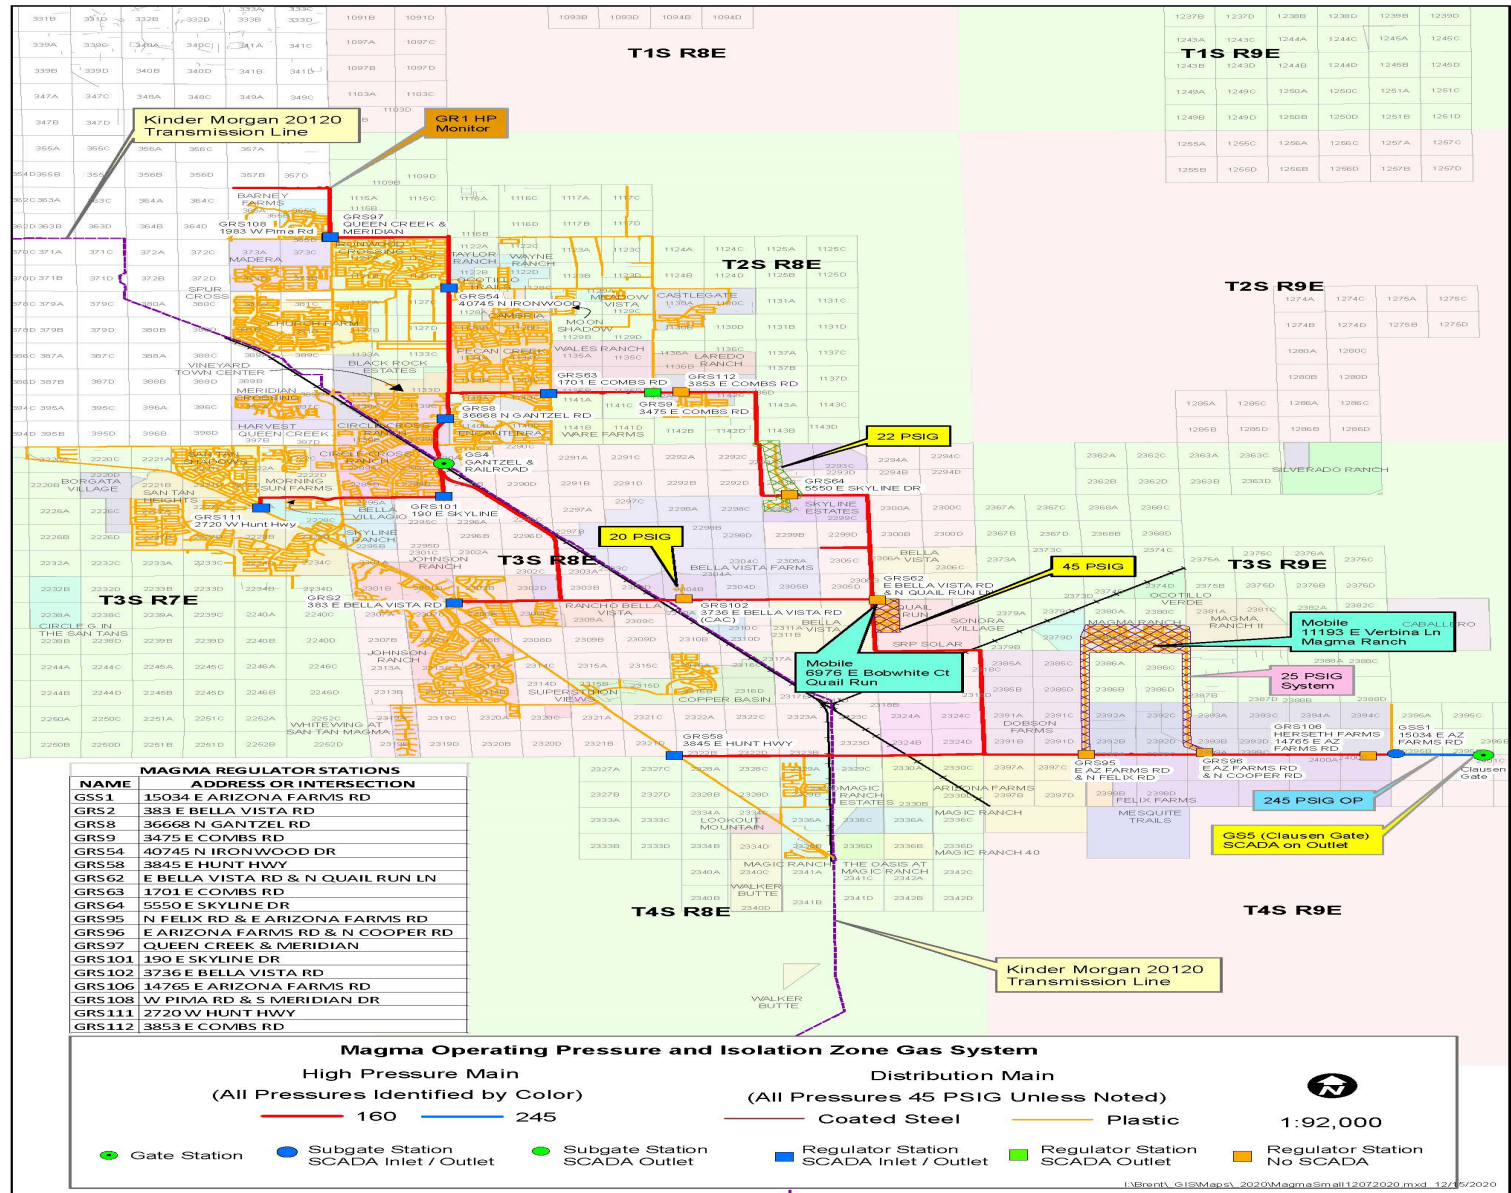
T1S R8E

T1S R9E

Kinder Morgan 20120 Transmission Line

GR1 HP Monitor

T2S R8E

T2S R9E

BARNEY FARMS

GRS108 1983 W Pima Rd

GRS97 QUEEN CREEK & MERIDIAN

MADERA

TAYLOR RANCH

WAYNE RANCH

OCOTILLO TRAILS

GRS54 40745 N IRONWOOD

MEADOW VISTA

CASTLEGATE

CAMBRIA

MOON SHADOW

PECAN CREEK

WALES RANCH

LAREDO RANCH

SPUR CROSS

CHURCH FARM

BLACK ROCK ESTATES

VINEYARD TOWN CENTER

MERIDIAN CROSSING

GRS63 1701 E COMBS RD

GRS112 3853 E COMBS RD

GRS8 36668 N GANTZEL RD

GRS9 3475 E COMBS RD

HARVEST QUEEN CREEK

CIRCLE CROSS

ENCANTERRA

WARE FARMS

22 PSIG

GS4 GANTZEL & RAILROAD

BORGATA VILLAGE

SAN TAN HEIGHTS

MORNING SUN FARMS

CIRCLE CROSS RANCH

GRS64 5550 E SKYLINE DR

SKYLINE ESTATES

SILVERADO RANCH

BELLA VILLAGIO

GRS101 190 E SKYLINE

GRS111 2720 W Hunt Hwy

SKYLINE RANCH

20 PSIG

T3S R8E

JOHNSON RANCH

BELLA VISTA FARMS

BELLA VISTA

GRS62 E BELLA VISTA RD & N QUAIL RUN LN

45 PSIG

T3S R9E

T3S R7E

GRS2 383 E BELLA VISTA RD

RANCHO BELLA VISTA

GRS102 3736 E BELLA VISTA RD (CAC)

BELLA VISTA

QUAIL RUN

SONORA VILLAGE

OCOTILLO VERDE

MAGMA RANCH

MAGMA RANCH II

CABALLERO

Mobile 11193 E Verbina Ln Magma Ranch

CIRCLE G IN THE SAN TANS

SRP SOLAR

Mobile 6976 E Bobwhite Ct Quail Run

25 PSIG System

JOHNSON RANCH

SUPERSTITION VIEWS

COPPER BASIN

DOBSON FARMS

HERSETH FARMS

GRS106 HERSETH FARMS 14765 E AZ FARMS RD

GSS1 15034 E AZ FARMS RD

Clausen Gate

WHITE WING AT SAN TAN MAGMA

GRS58 3845 E HUNT HWY

GRS95 E AZ FARMS RD & N FELIX RD

GRS96 E AZ FARMS RD & N COOPER RD

MAGIC RANCH ESTATES

ARIZONA FARMS

FELIX FARMS

245 PSIG OP

LOOKOUT MOUNTAIN

MAGIC RANCH

MESQUITE TRAILS

GS5 (Clausen Gate) SCADA on Outlet

MAGIC RANCH 40

MAGIC RANCH

THE OASIS AT MAGIC RANCH

WALKER BUTTE

T4S R8E

T4S R9E

Kinder Morgan 20120 Transmission Line

WALKER BUTTE

| MAGMA REGULATOR STATIONS | |
|---|---|
| NAME | ADDRESS OR INTERSECTION |
| GSS1 | 15034 E ARIZONA FARMS RD |
| GRS2 | 383 E BELLA VISTA RD |
| GRS8 | 36668 N GANTZEL RD |
| GRS9 | 3475 E COMBS RD |
| GRS54 | 40745 N IRONWOOD DR |
| GRS58 | 3845 E HUNT HWY |
| GRS62 | E BELLA VISTA RD & N QUAIL RUN LN |
| GRS63 | 1701 E COMBS RD |
| GRS64 | 5550 E SKYLINE DR |
| GRS95 | N FELIX RD & E ARIZONA FARMS RD |
| GRS96 | E ARIZONA FARMS RD & N COOPER RD |
| GRS97 | QUEEN CREEK & MERIDIAN |
| GRS101 | 190 E SKYLINE DR |
| GRS102 | 3736 E BELLA VISTA RD |
| GRS106 | 14765 E ARIZONA FARMS RD |
| GRS108 | W PIMA RD & S MERIDIAN DR |
| GRS111 | 2720 W HUNT HWY |
| GRS112 | 3853 E COMBS RD |

Magma Operating Pressure and Isolation Zone Gas System

High Pressure Main
(All Pressures Identified by Color)
160 245

Distribution Main
(All Pressures 45 PSIG Unless Noted)
Coated Steel Plastic

1:92,000

Gate Station
Subgate Station SCADA Inlet / Outlet
Subgate Station SCADA Outlet
Regulator Station SCADA Inlet / Outlet
Regulator Station SCADA Outlet
Regulator Station No SCADA

I:\Brent\_GIS\Maps\_2020\MagmaSmall12072020.mxd 12/ /2020